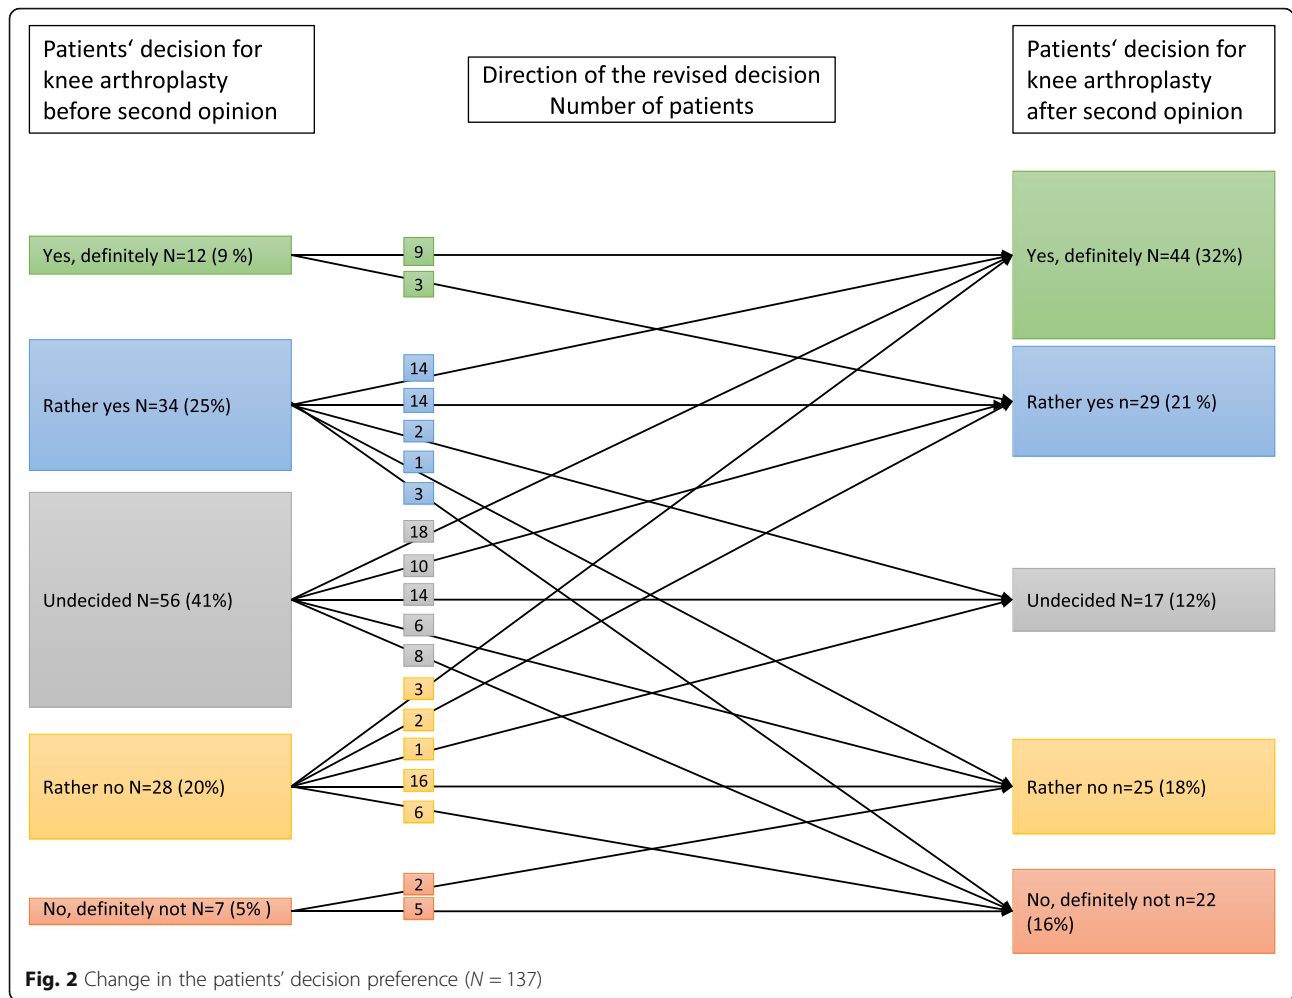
Patients‘ decision for knee arthroplasty before second opinion

Direction of the revised decision
Number of patients

Patients‘ decision for knee arthroplasty after second opinion

Yes, definitely N=12 (9 %)

9

3

Yes, definitely N=44 (32%)

Rather yes N=34 (25%)

14

14

2

1

3

Rather yes n=29 (21 %)

Undecided N=56 (41%)

18

10

14

6

8

Undecided N=17 (12%)

Rather no N=28 (20%)

3

2

1

16

6

Rather no n=25 (18%)

No, definitely not N=7 (5% )

2

5

No, definitely not n=22 (16%)

**Fig. 2** Change in the patients' decision preference ($N = 137$)